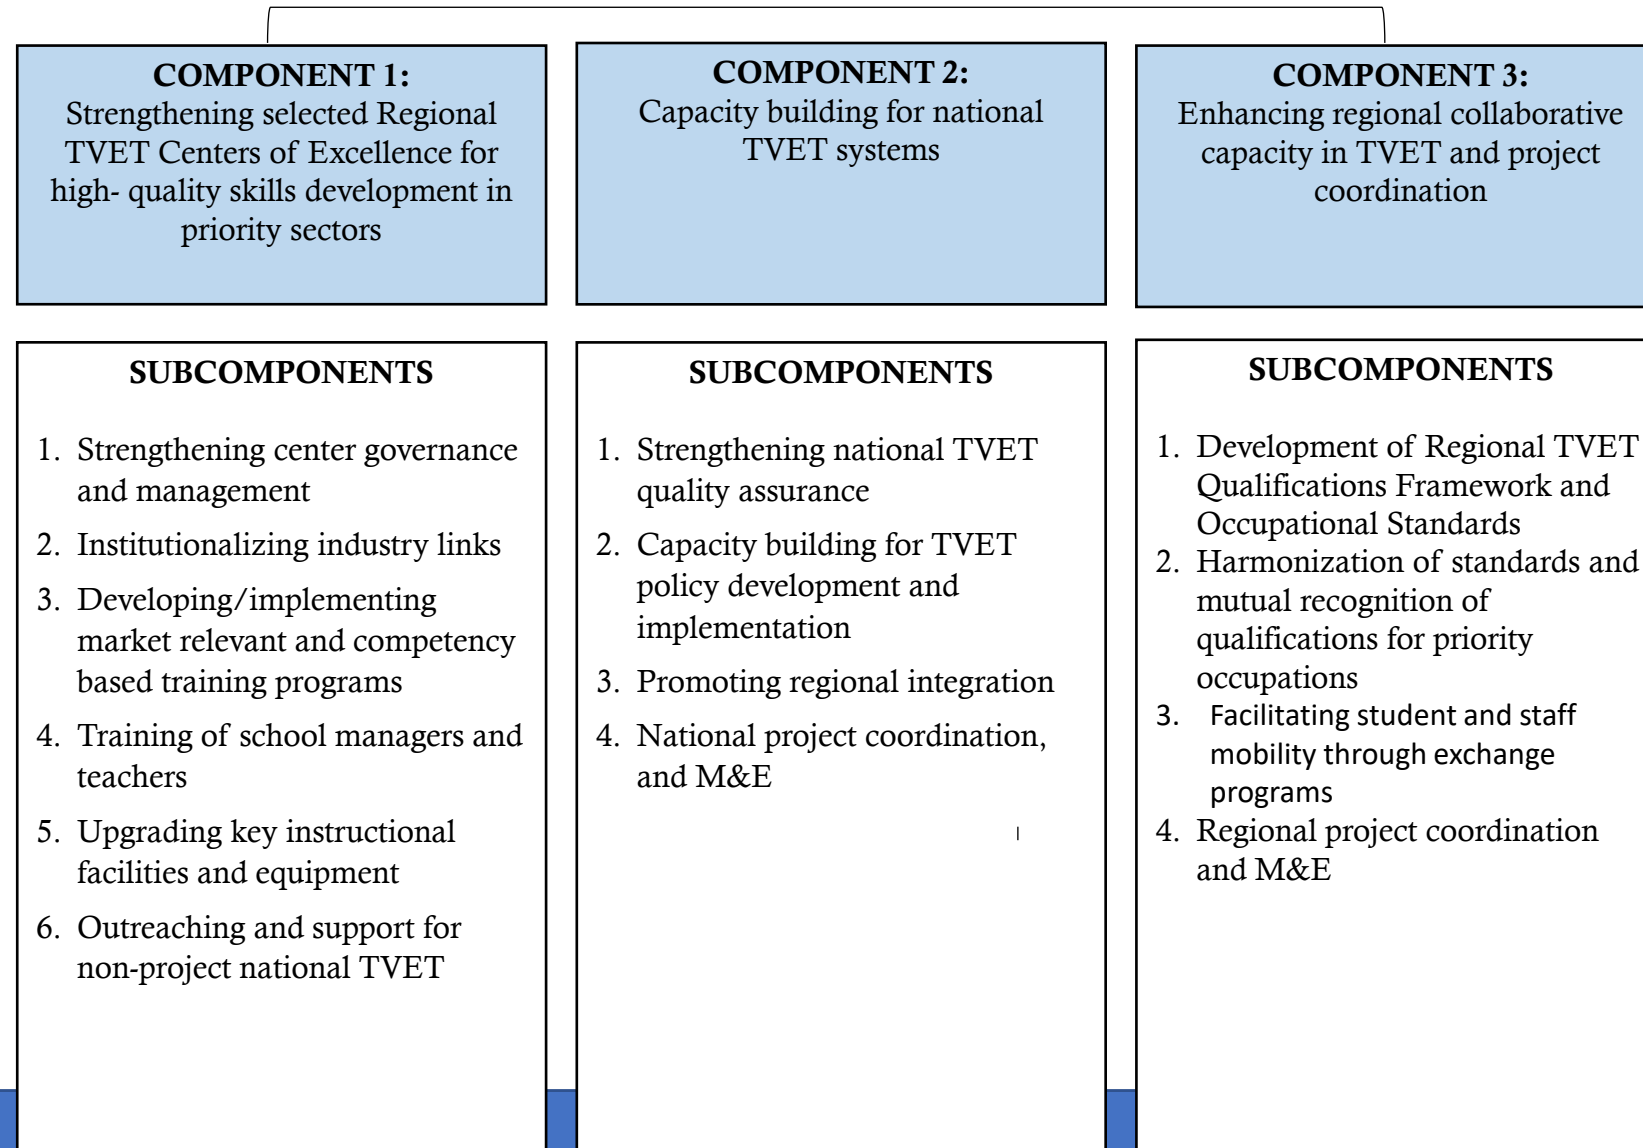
COMPONENT 1:
Strengthening selected Regional TVET Centers of Excellence for high- quality skills development in priority sectors

COMPONENT 2:
Capacity building for national TVET systems

COMPONENT 3:
Enhancing regional collaborative capacity in TVET and project coordination

SUBCOMPONENTS

1. Strengthening center governance and management
2. Institutionalizing industry links
3. Developing/implementing market relevant and competency based training programs
4. Training of school managers and teachers
5. Upgrading key instructional facilities and equipment
6. Outreaching and support for non-project national TVET

SUBCOMPONENTS

1. Strengthening national TVET quality assurance
2. Capacity building for TVET policy development and implementation
3. Promoting regional integration
4. National project coordination, and M&E

SUBCOMPONENTS

1. Development of Regional TVET Qualifications Framework and Occupational Standards
2. Harmonization of standards and mutual recognition of qualifications for priority occupations
3. Facilitating student and staff mobility through exchange programs
4. Regional project coordination and M&E